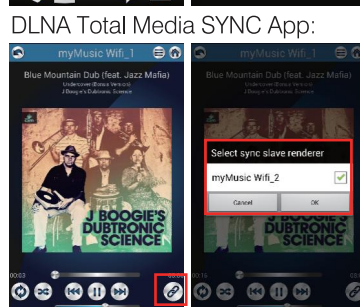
DLNA Total Media SYNC App:

myMusic Wifi_1

Blue Mountain Dub (feat. Jazz Mafia)

Undercover (Bonus Version)

J Boogie's Dubtronic Science

J BOOGIE'S DUBTRONIC SCIENCE

00:03

Blue Mountain Dub (feat. Jazz Mafia)

Select sync slave renderer

myMusic Wifi_2

Cancel

OK

00:16